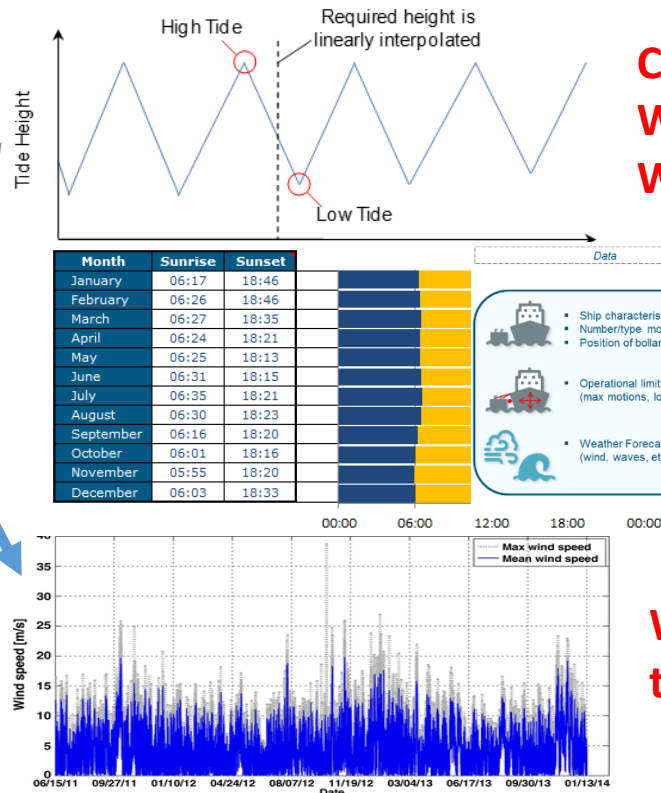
High Tide

Required height is linearly interpolated

Tide Height

Low Tide

C
W
W

| Month | Sunrise | Sunset |
|---|---|---|
| January | 06:17 | 18:46 |
| February | 06:26 | 18:46 |
| March | 06:27 | 18:35 |
| April | 06:24 | 18:21 |
| May | 06:25 | 18:13 |
| June | 06:31 | 18:15 |
| July | 06:35 | 18:21 |
| August | 06:30 | 18:23 |
| September | 06:16 | 18:20 |
| October | 06:01 | 18:16 |
| November | 05:55 | 18:20 |
| December | 06:03 | 18:33 |

00:00 06:00 12:00 18:00 00:00

Data

Ship characteris
Number/type mo
Position of bollar

Operational limit
(max motions, lo

Weather Foreca
(wind, waves, et

Max wind speed
Mean wind speed

Wind speed [m/s]

40 35 30 25 20 15 10 5 0

06/15/11 09/27/11 01/10/12 04/24/12 08/07/12 11/19/12 03/04/13 06/17/13 09/30/13 01/13/14

Date

W
t